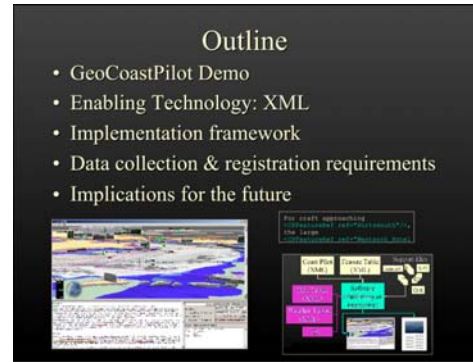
Outline

- GeoCoastPilot Demo
- Enabling Technology: XML
- Implementation framework
- Data collection & registration requirements
- Implications for the future

For craft approaching
<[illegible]>
the large
<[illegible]>

Coast Pilot (XML)

Custom Table (XML)

Support files

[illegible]